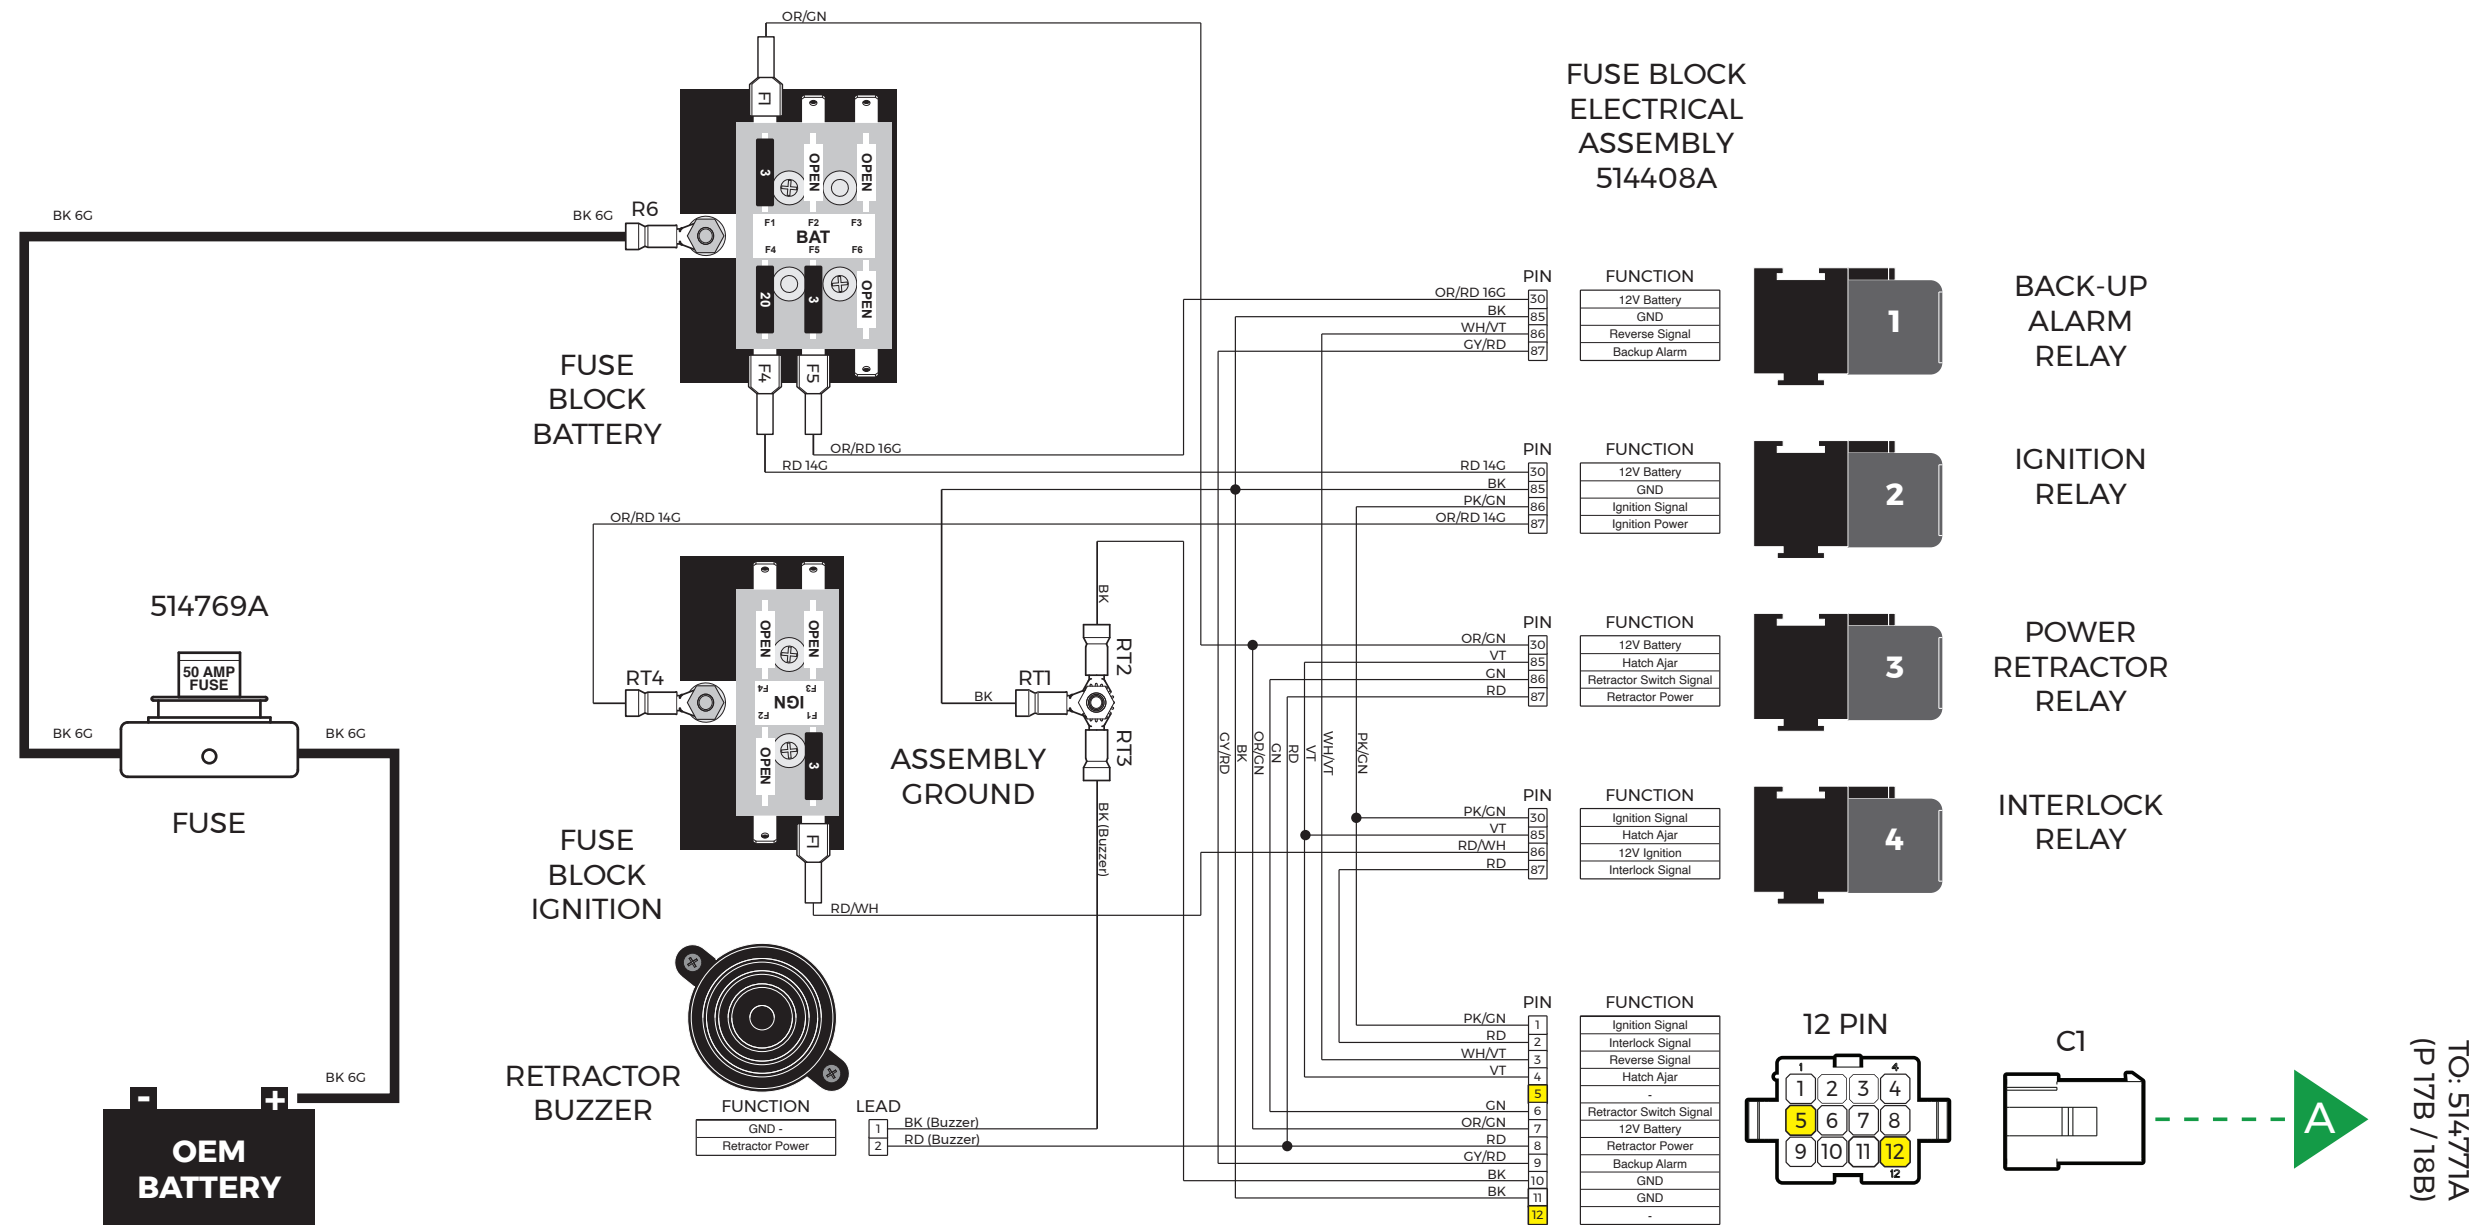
OR/GN

FUSE BLOCK ELECTRICAL ASSEMBLY 514408A

BK 6G

BK 6G

R6

F1

3

OPEN

OPEN

F1 F2 F3
BAT
F4 F5 F6

20

3

OPEN

F4

F5

FUSE BLOCK BATTERY

OR/RD 16G

RD 14G

| PIN | FUNCTION |
|---|---|
| OR/RD 16G 30 | 12V Battery |
| BK 85 | GND |
| WH/VT 86 | Reverse Signal |
| GY/RD 87 | Backup Alarm |

1

BACK-UP ALARM RELAY

| PIN | FUNCTION |
|---|---|
| RD 14G 30 | 12V Battery |
| BK 85 | GND |
| PK/GN 86 | Ignition Signal |
| OR/RD 14G 87 | Ignition Power |

2

IGNITION RELAY

OR/RD 14G

514769A

50 AMP FUSE

BK 6G

BK 6G

FUSE

RT4

OPEN

OPEN

F4 F3
IGN
F2 F1

OPEN

3

F1

FUSE BLOCK IGNITION

RD/WH

BK

RT1

RT2

RT3

BK

BK (Buzzer)

ASSEMBLY GROUND

GY/RD BK OR/GN GN RD WH/VT VT PK/GN

| PIN | FUNCTION |
|---|---|
| OR/GN 30 | 12V Battery |
| VT 85 | Hatch Ajar |
| GN 86 | Retractor Switch Signal |
| RD 87 | Retractor Power |

3

POWER RETRACTOR RELAY

| PIN | FUNCTION |
|---|---|
| PK/GN 30 | Ignition Signal |
| VT 85 | Hatch Ajar |
| RD/WH 86 | 12V Ignition |
| RD 87 | Interlock Signal |

4

INTERLOCK RELAY

BK 6G

OEM BATTERY

RETRACTOR BUZZER

| FUNCTION |
|---|
| GND - |
| Retractor Power |

| LEAD | |
|---|---|
| 1 | BK (Buzzer) |
| 2 | RD (Buzzer) |

| PIN | FUNCTION |
|---|---|
| PK/GN 1 | Ignition Signal |
| RD 2 | Interlock Signal |
| WH/VT 3 | Reverse Signal |
| VT 4 | Hatch Ajar |
| 5 | - |
| GN 6 | Retractor Switch Signal |
| OR/GN 7 | 12V Battery |
| RD 8 | Retractor Power |
| GY/RD 9 | Backup Alarm |
| BK 10 | GND |
| BK 11 | GND |
| 12 | - |

12 PIN

1 4
1 2 3 4
5 6 7 8
9 10 11 12
12

C1

A

TO: 514771A (P 17B / 18B)